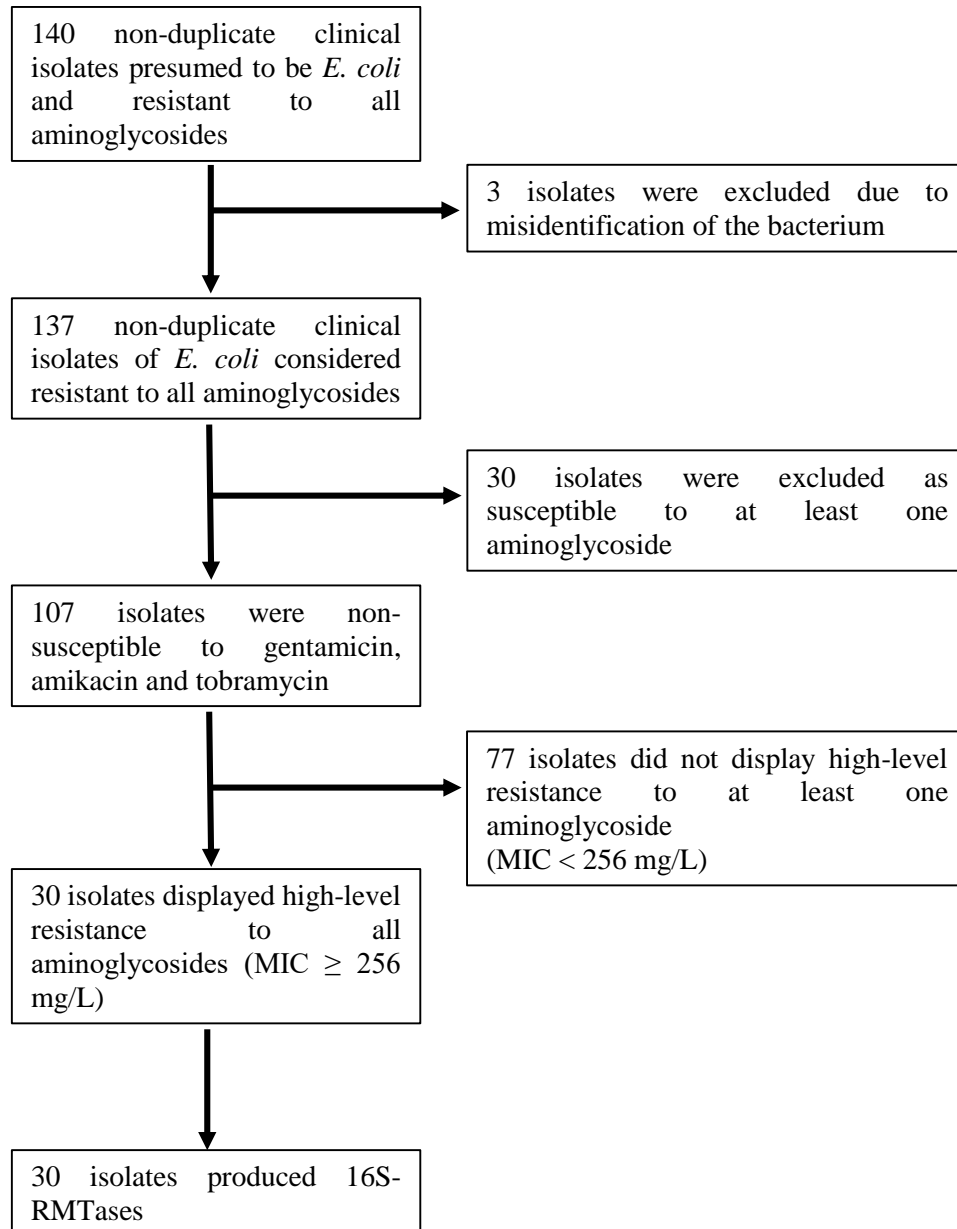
140 non-duplicate clinical isolates presumed to be *E. coli* and resistant to all aminoglycosides

3 isolates were excluded due to misidentification of the bacterium

137 non-duplicate clinical isolates of *E. coli* considered resistant to all aminoglycosides

30 isolates were excluded as susceptible to at least one aminoglycoside

107 isolates were non-susceptible to gentamicin, amikacin and tobramycin

77 isolates did not display high-level resistance to at least one aminoglycoside (MIC < 256 mg/L)

30 isolates displayed high-level resistance to all aminoglycosides (MIC $\geq$ 256 mg/L)

30 isolates produced 16S-RMTases